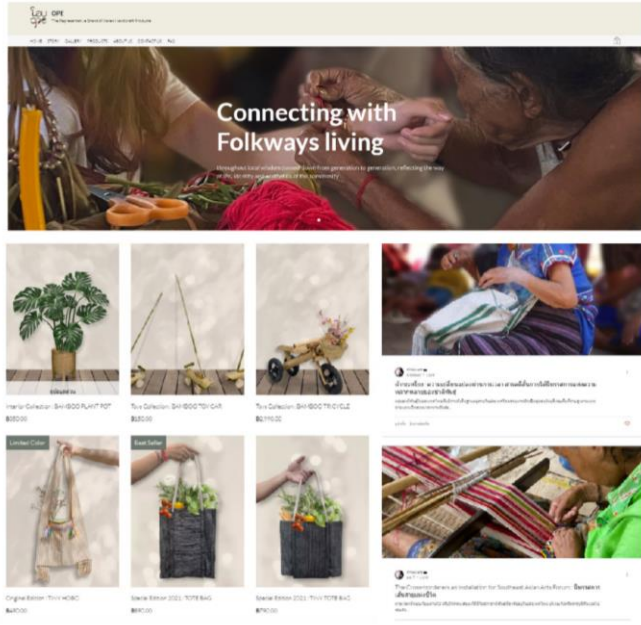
OPE
The Represent a Brand of Select Handcraft Products

HOME STORY GALLERY PRODUCTS ABOUT US CONTACT US FAQ

Connecting with Folkways living

Throughout local wisdom passed down from generation to generation, reflecting the way of life, identity and aesthetics of the community.

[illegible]

Interior Collection : BAMBOO PLANT POT
฿350.00

Toys Collection : BAMBOO TOY CAR
฿650.00

Toys Collection : BAMBOO TRICYCLE
฿2,990.00

Limited Color
Original Edition : TOY HOBO
฿490.00

Best Seller
Special Edition 2021 : TOTE BAG
฿690.00

Special Edition 2021 : TOY TOTE BAG
฿790.00

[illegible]

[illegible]

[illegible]

The Crossroad between an installation for Southeast Asian Arts Forum : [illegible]

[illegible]